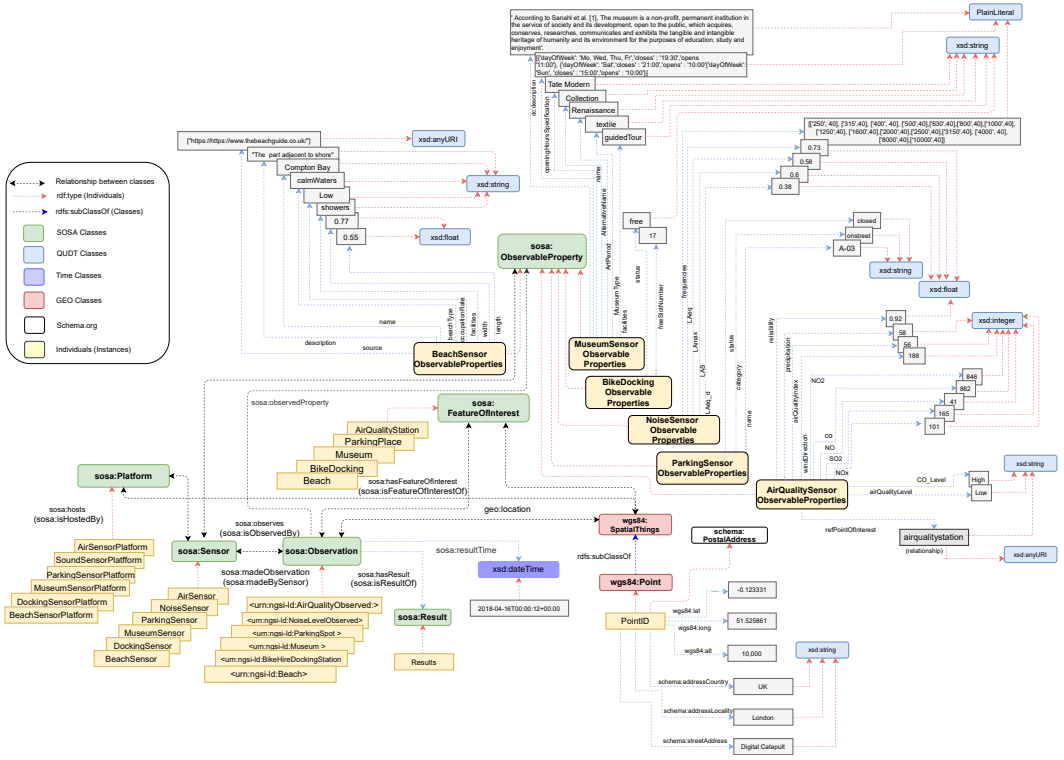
' According to Sanahl et al. [1], The museum is a non-profit, permanent institution in the service of society and its development, open to the public, which acquires, conserves, researches, communicates and exhibits the tangible and intangible heritage of humanity and its environment for the purposes of education, study and enjoyment'.

[{'dayOfWeek': 'Mo, Wed, Thu, Fr','closes' : '19:30','opens' : '11:00'}, {'dayOfWeek': 'Sat','closes' : '21:00','opens' : '10:00'}'dayOfWeek': 'Sun', 'closes' : '15:00','opens' : '10:00'}]

Tate Modern
Collection
Renaissance
textile
guidedTour

PlainLiteral
xsd:string

["https://https://www.thebeachguide.co.uk/"]
xsd:anyURI
"The part adjacent to shore"
Compton Bay
calmWaters
Low
showers
0.77
0.55
xsd:string
xsd:float

Relationship between classes
rdf:type (Individuals)
rdfs:subClassOf (Classes)
SOSA Classes
QUDT Classes
Time Classes
GEO Classes
Schema.org
Individuals (Instances)

dc:description
openingHoursSpecification
name
AlternativeName
ArtPeriod
MuseumType
facilities
free
17
status
freeSlotNumber

[['250', 40], ['315',40], ['400', 40], ['500',40],['630',40],['800',40],['1000',40], ['1250',40], ['1600',40],['2000',40],['2500',40],['3150',40], ['4000', 40], ['8000',40],['10000',40]]
0.73
0.58
0.6
0.38
frequencies
LAmax
LAeq
LAS
LAeq_d
status
category
name
closed
onstreet
A-03
xsd:string
xsd:float

sosa:ObservableProperty
name
description
source
beachType
occupationRate
facilities
width
length
BeachSensor ObservableProperties
MuseumSensor Observable Properties
BikeDocking Observable Properties
NoiseSensor Observable Properties
ParkingSensor ObservableProperties

reliability
precipitation
airQualityIndex
NO2
windDirection
CO
NO
SO2
NOx
0.92
58
56
188
846
882
41
165
101
xsd:integer
AirQualitySensor ObservableProperties
CO_Level
airQualityLevel
High
Low
xsd:string
refPointOfInterest
airqualitystation
(relationship)
xsd:anyURI

sosa:observedProperty
sosa: FeatureOfInterest
AirQualityStation
ParkingPlace
Museum
BikeDocking
Beach
sosa:hasFeatureOfInterest (sosa:isFeatureOfInterestOf)

sosa:Platform
sosa:hosts (sosa:isHostedBy)
AirSensorPlatform
SoundSensorPlatfform
ParkingSensorPlatform
MuseumSensorPlatform
DockingSensorPlatform
BeachSensorPlatform

sosa:observes (sosa:isObservedBy)
geo:location
sosa:Sensor
sosa:Observation
sosa:madeObservation (sosa:madeBySensor)
AirSensor
NoiseSensor
ParkingSensor
MuseumSensor
DockingSensor
BeachSensor
<urn:ngsi-ld:AirQualityObserved:>
<urn:ngsi-ld:NoiseLevelObserved>
<urn:ngsi-ld:ParkingSpot >
<urn:ngsi-ld:Museum >
<urn:ngsi-ld:BikeHireDockingStation
<urn:ngsi-ld:Beach>
sosa:resultTime
xsd:dateTime
2018-04-16T00:00:12+00:00
sosa:hasResult (sosa:isResultOf)
sosa:Result
Results

wgs84: SpatialThings
rdfs:subClassOf
wgs84:Point
schema: PostalAddress
PointID
wgs84:lat
wgs84:long
wgs84:alt
-0.123331
51.525861
10,000
xsd:string
schema:addressCountry
UK
schema:addressLocality
London
schema:streetAddress
Digital Catapult